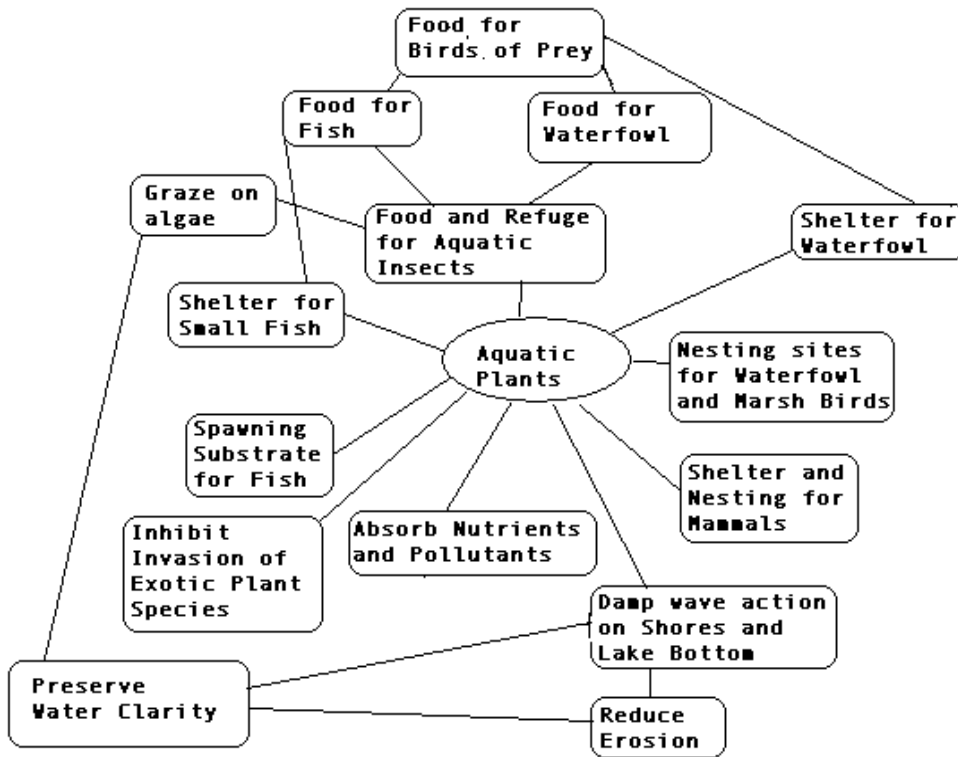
Food for Birds of Prey

Food for Fish

Food for Waterfowl

Graze on algae

Food and Refuge for Aquatic Insects

Shelter for Waterfowl

Shelter for Small Fish

Aquatic Plants

Nesting sites for Waterfowl and Marsh Birds

Spawning Substrate for Fish

Shelter and Nesting for Mammals

Inhibit Invasion of Exotic Plant Species

Absorb Nutrients and Pollutants

Damp wave action on Shores and Lake Bottom

Preserve Water Clarity

Reduce Erosion